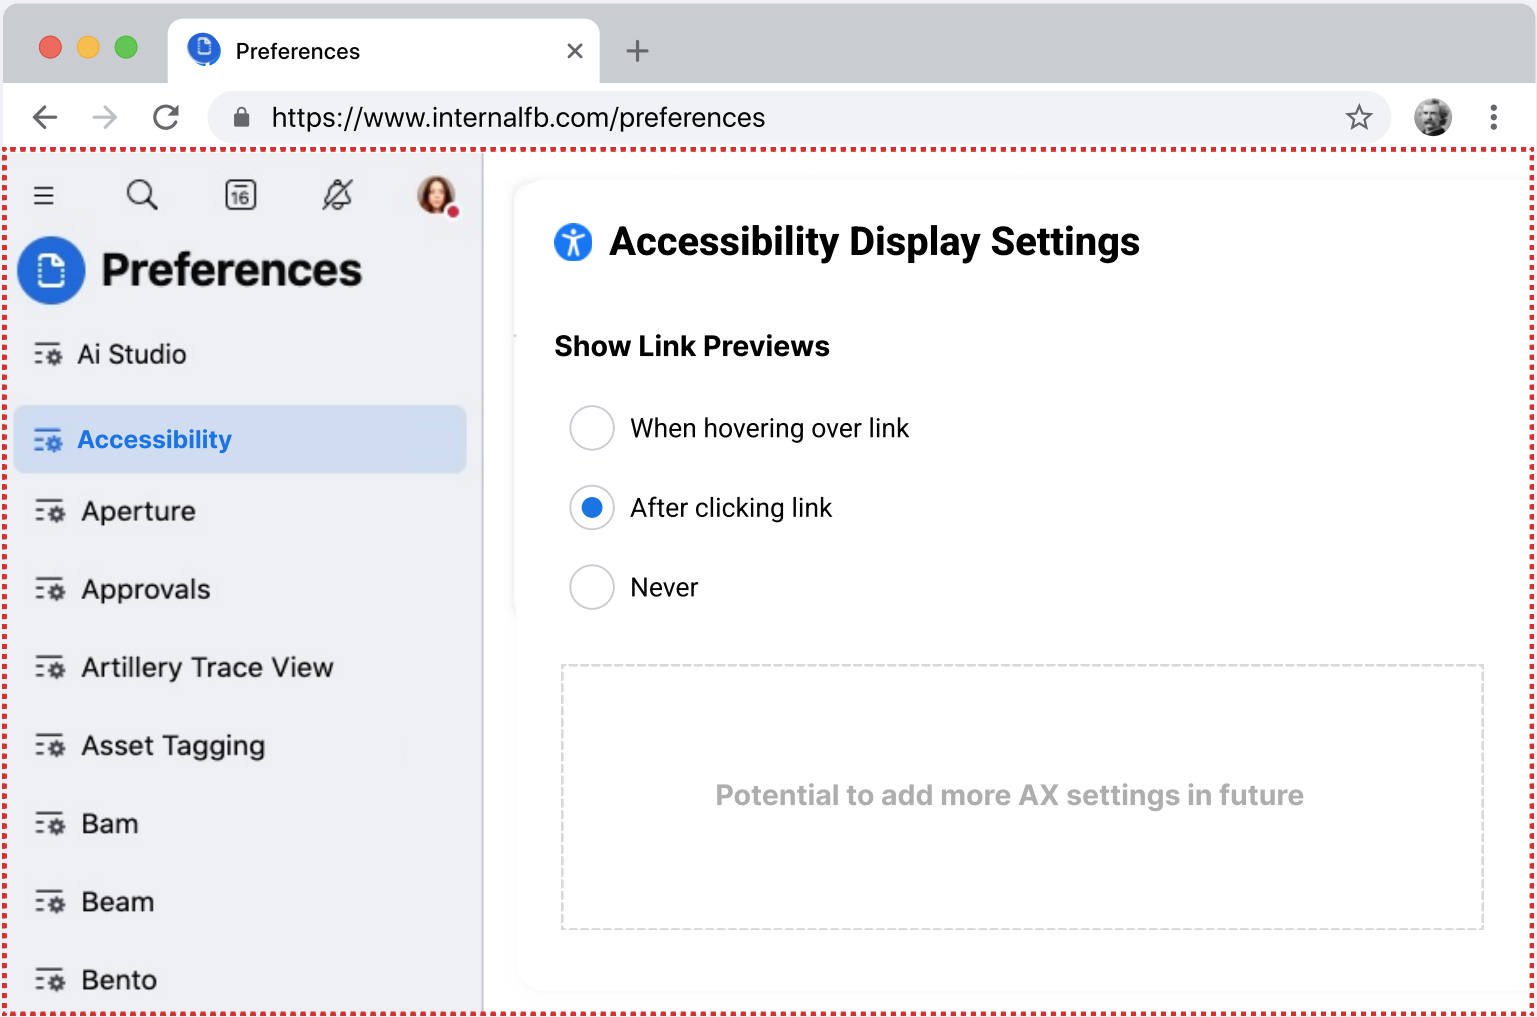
Preferences

https://www.internalfb.com/preferences

16

Preferences

Ai Studio

Accessibility

Aperture

Approvals

Artillery Trace View

Asset Tagging

Bam

Beam

Bento

Accessibility Display Settings

Show Link Previews

When hovering over link

After clicking link

Never

Potential to add more AX settings in future